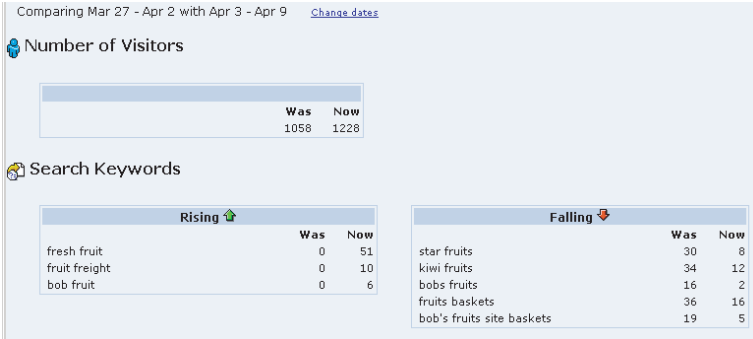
Comparing Mar 27 - Apr 2 with Apr 3 - Apr 9 Change dates

Number of Visitors

| Was | Now |
|---|---|
| 1058 | 1228 |

Search Keywords

Rising

| | Was | Now |
|---|---|---|
| fresh fruit | 0 | 51 |
| fruit freight | 0 | 10 |
| bob fruit | 0 | 6 |

Falling

| | Was | Now |
|---|---|---|
| star fruits | 30 | 8 |
| kiwi fruits | 34 | 12 |
| bobs fruits | 16 | 2 |
| fruits baskets | 36 | 16 |
| bob's fruits site baskets | 19 | 5 |